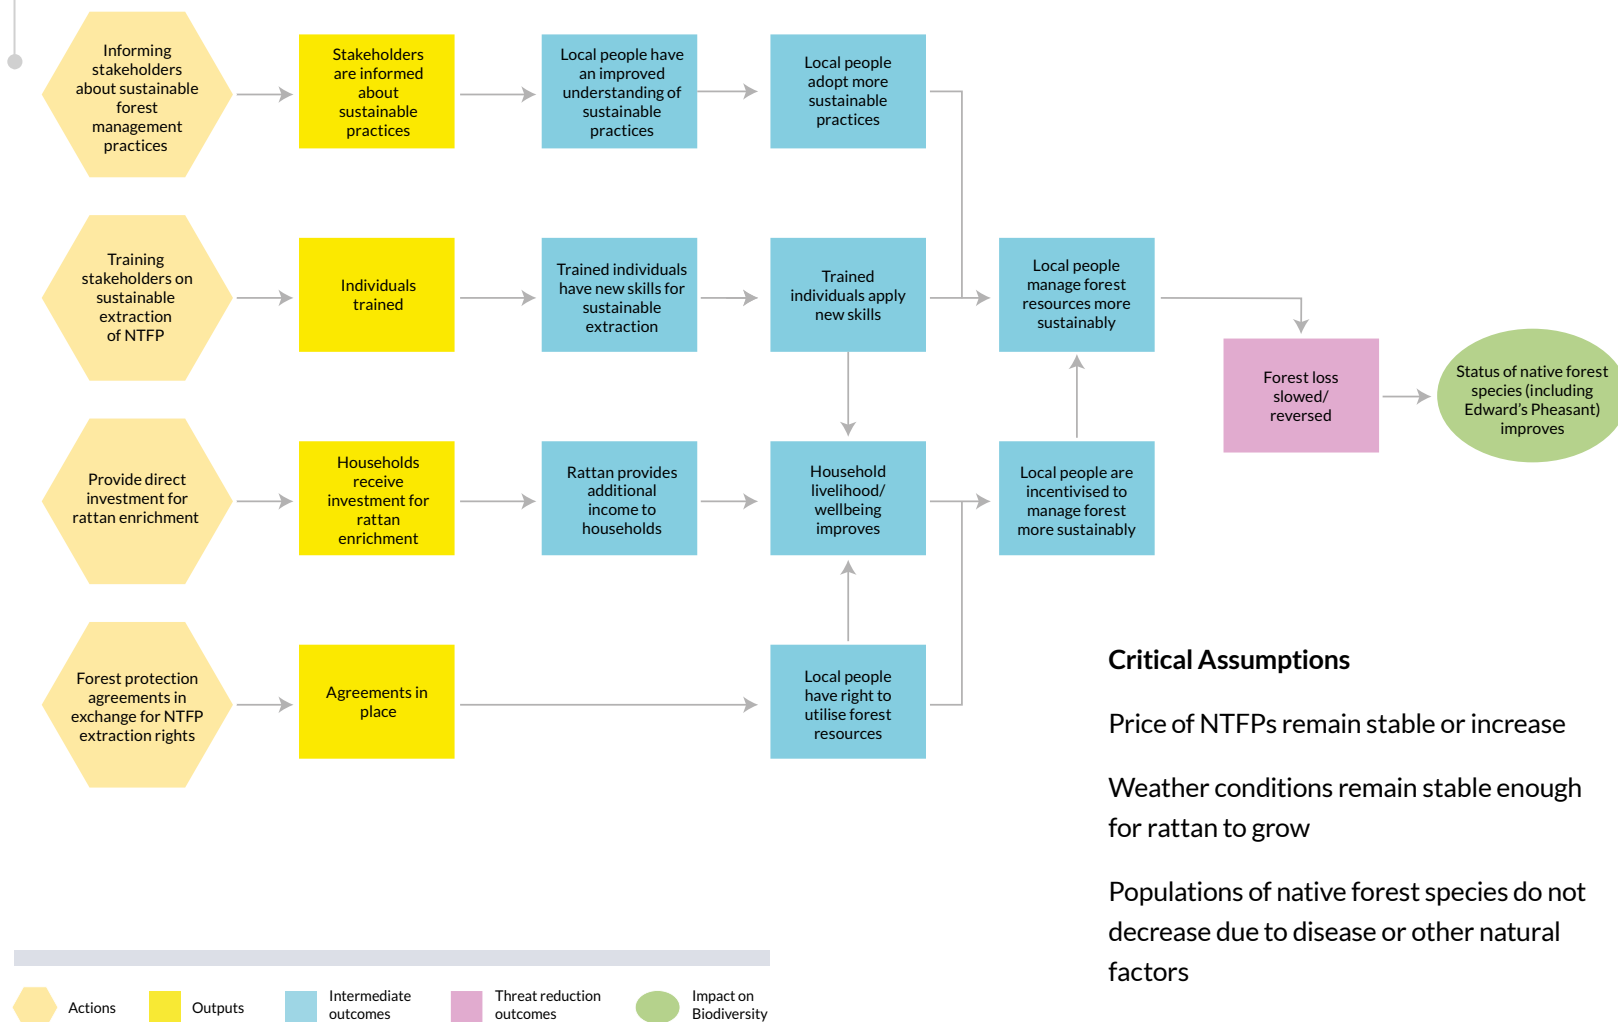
Informing stakeholders about sustainable forest management practices

Stakeholders are informed about sustainable practices

Local people have an improved understanding of sustainable practices

Local people adopt more sustainable practices

Training stakeholders on sustainable extraction of NTFP

Individuals trained

Trained individuals have new skills for sustainable extraction

Trained individuals apply new skills

Local people manage forest resources more sustainably

Forest loss slowed/ reversed

Status of native forest species (including Edward's Pheasant) improves

Provide direct investment for rattan enrichment

Households receive investment for rattan enrichment

Rattan provides additional income to households

Household livelihood/ wellbeing improves

Local people are incentivised to manage forest more sustainably

Forest protection agreements in exchange for NTFP extraction rights

Agreements in place

Local people have right to utilise forest resources

Critical Assumptions

Price of NTFPs remain stable or increase

Weather conditions remain stable enough for rattan to grow

Populations of native forest species do not decrease due to disease or other natural factors

Actions

Outputs

Intermediate outcomes

Threat reduction outcomes

Impact on Biodiversity